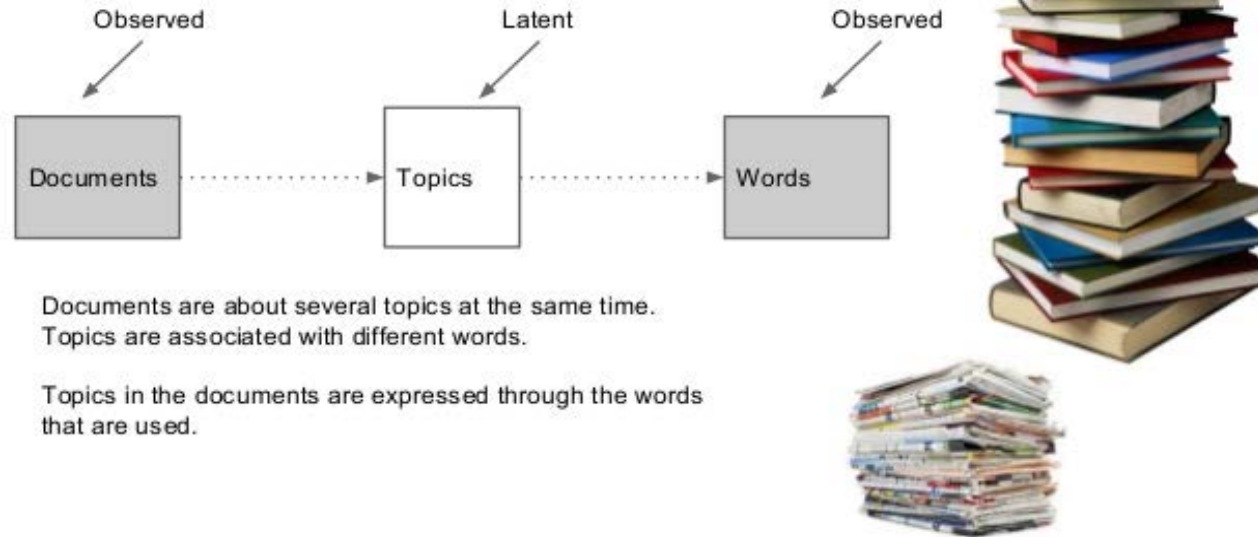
Observed

Latent

Observed

Documents

Topics

Words

Documents are about several topics at the same time. Topics are associated with different words.

Topics in the documents are expressed through the words that are used.